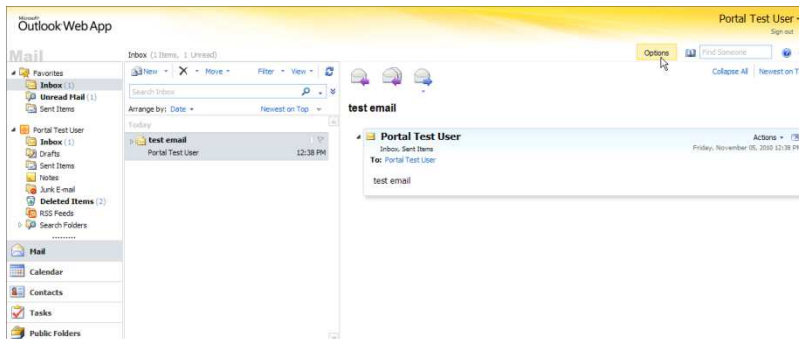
Microsoft
Outlook Web App

Portal Test User
Sign out

Mail

Inbox (1 Items, 1 Unread)

Options
Find Someone

Favorites
Inbox (1)
Unread Mail (1)
Sent Items

Portal Test User
Inbox (1)
Drafts
Sent Items
Notes
Junk E-mail
Deleted Items (2)
RSS Feeds
Search Folders

New
Move
Filter
View

Search Inbox

Arrange by: Date
Newest on Top

Today

test email
Portal Test User
12:38 PM

Collapse All
Newest on T

test email

Portal Test User
Actions
Inbox, Sent Items
Friday, November 05, 2010 12:38 PM
To: Portal Test User

test email

Mail
Calendar
Contacts
Tasks
Public Folders